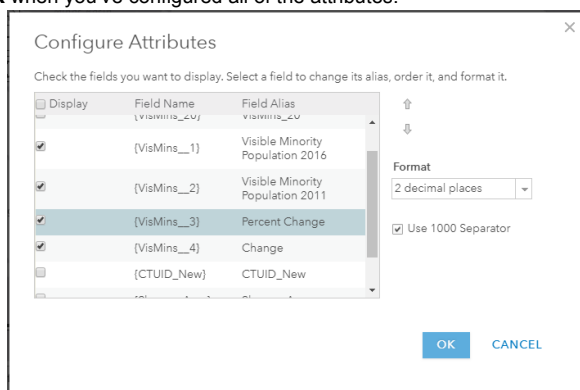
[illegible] when you've configured all of the attributes.

Configure Attributes

×

Check the fields you want to display. Select a field to change its alias, order it, and format it.

| Display | Field Name | Field Alias |
|---|---|---|
| | {VisMins_20} | VisMins_20 |
| ✔ | {VisMins__1} | Visible Minority Population 2016 |
| ✔ | {VisMins__2} | Visible Minority Population 2011 |
| ✔ | {VisMins__3} | Percent Change |
| ✔ | {VisMins__4} | Change |
| | {CTUID_New} | CTUID_New |
| | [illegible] | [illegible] |

Format

2 decimal places

✔ Use 1000 Separator

OK CANCEL